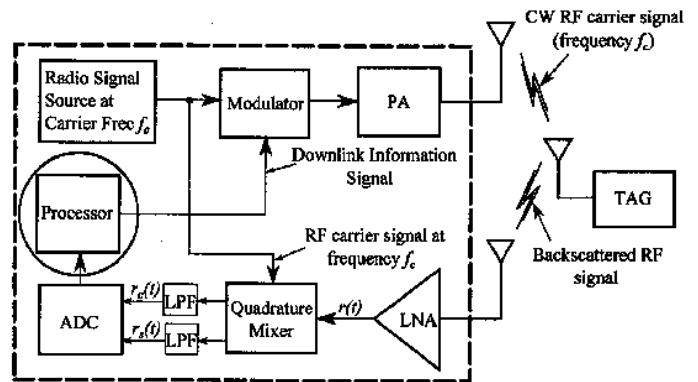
CW RF carrier signal (frequency $f_c$)

Radio Signal Source at Carrier Frec $f_c$

Modulator

PA

Downlink Information Signal

Processor

TAG

RF carrier signal at frequency $f_c$

Backscattered RF signal

$r_c(t)$

$r_s(t)$

LPF

LPF

ADC

Quadrature Mixer

$r(t)$

LNA